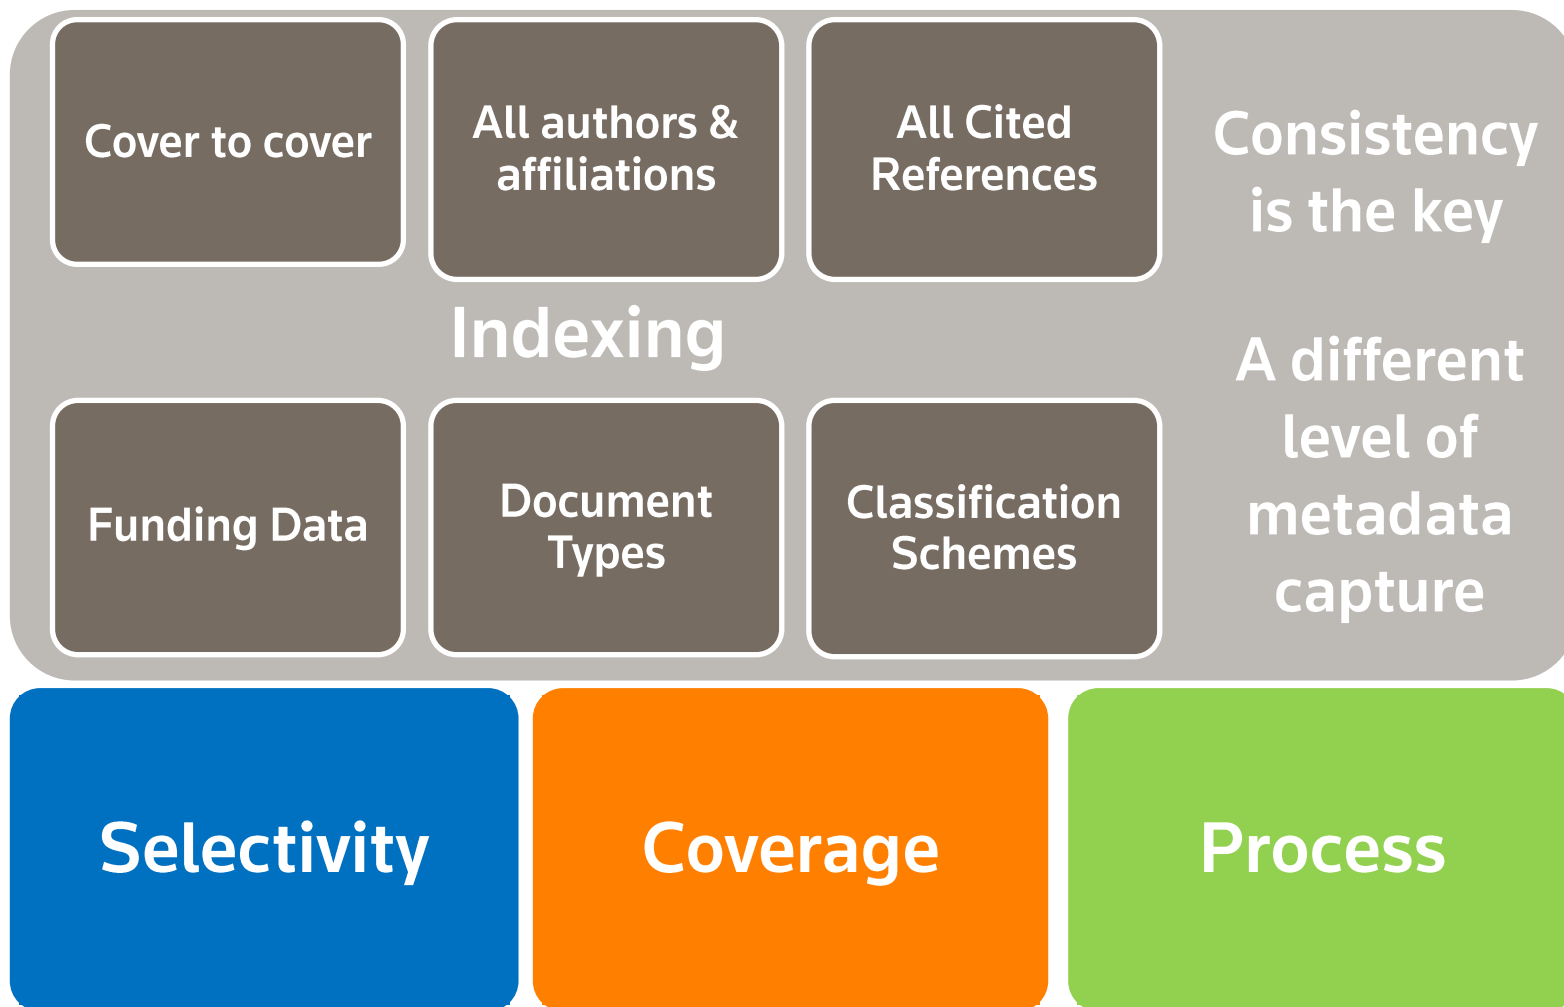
Cover to cover

All authors & affiliations

All Cited References

Consistency is the key

Indexing

A different level of metadata capture

Funding Data

Document Types

Classification Schemes

Selectivity

Coverage

Process